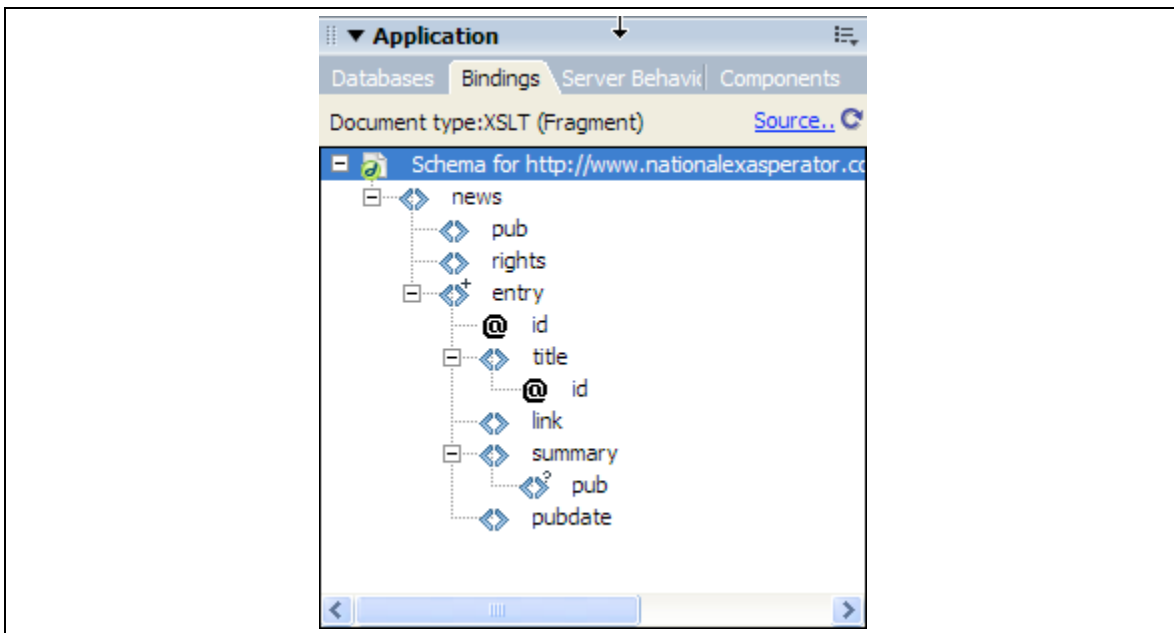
Application

Databases Bindings Server Behavi Components

Document type:XSLT (Fragment) Source..

Schema for http://www.nationalexasperator.c

news
pub
rights
entry
@ id
title
@ id
link
summary
pub
pubdate